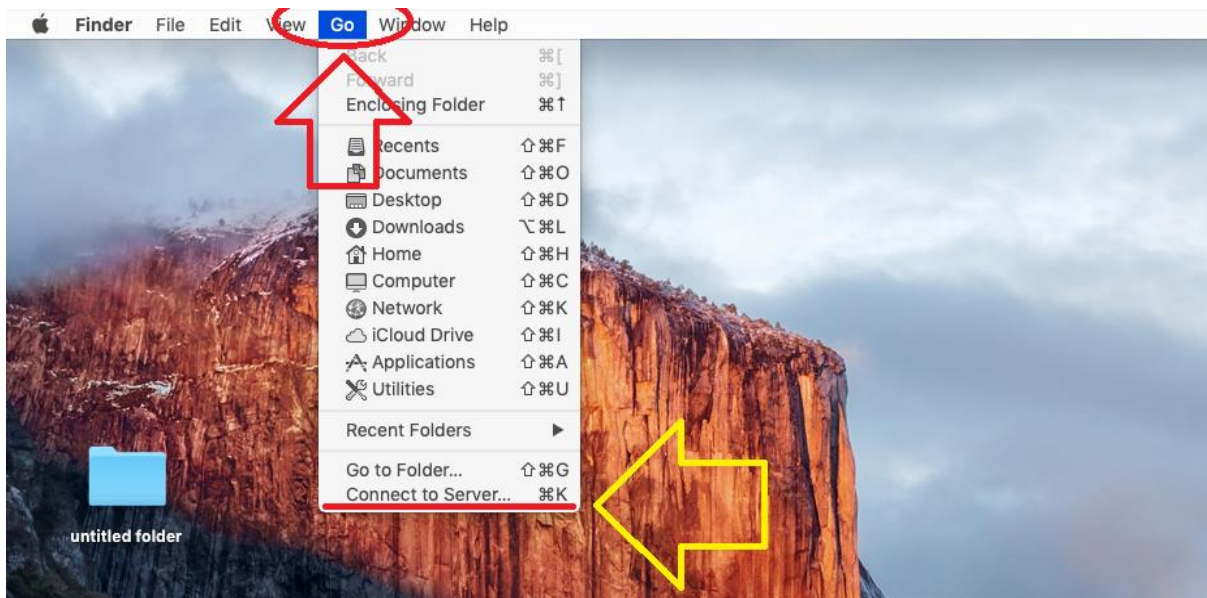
Finder File Edit View Go Window Help

Back ⌘[
Forward ⌘]
Enclosing Folder ⌘↑

Recents ⇧⌘F
Documents ⇧⌘O
Desktop ⇧⌘D
Downloads ⌥⌘L
Home ⇧⌘H
Computer ⇧⌘C
Network ⇧⌘K
iCloud Drive ⇧⌘I
Applications ⇧⌘A
Utilities ⇧⌘U

Recent Folders ▶

Go to Folder... ⇧⌘G
Connect to Server... ⌘K

untitled folder